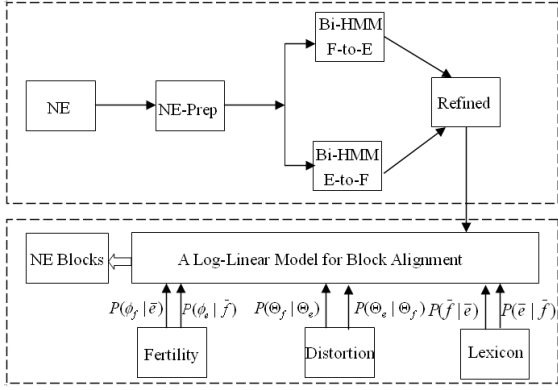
NE

NE-Prep

Bi-HMM F-to-E

Bi-HMM E-to-F

Refined

NE Blocks

A Log-Linear Model for Block Alignment

$P(\phi_f \mid \bar{e})$ $P(\phi_e \mid \bar{f})$ $P(\Theta_f \mid \Theta_e)$ $P(\Theta_e \mid \Theta_f)$ $P(\bar{f} \mid \bar{e})$ $P(\bar{e} \mid \bar{f})$

Fertility

Distortion

Lexicon